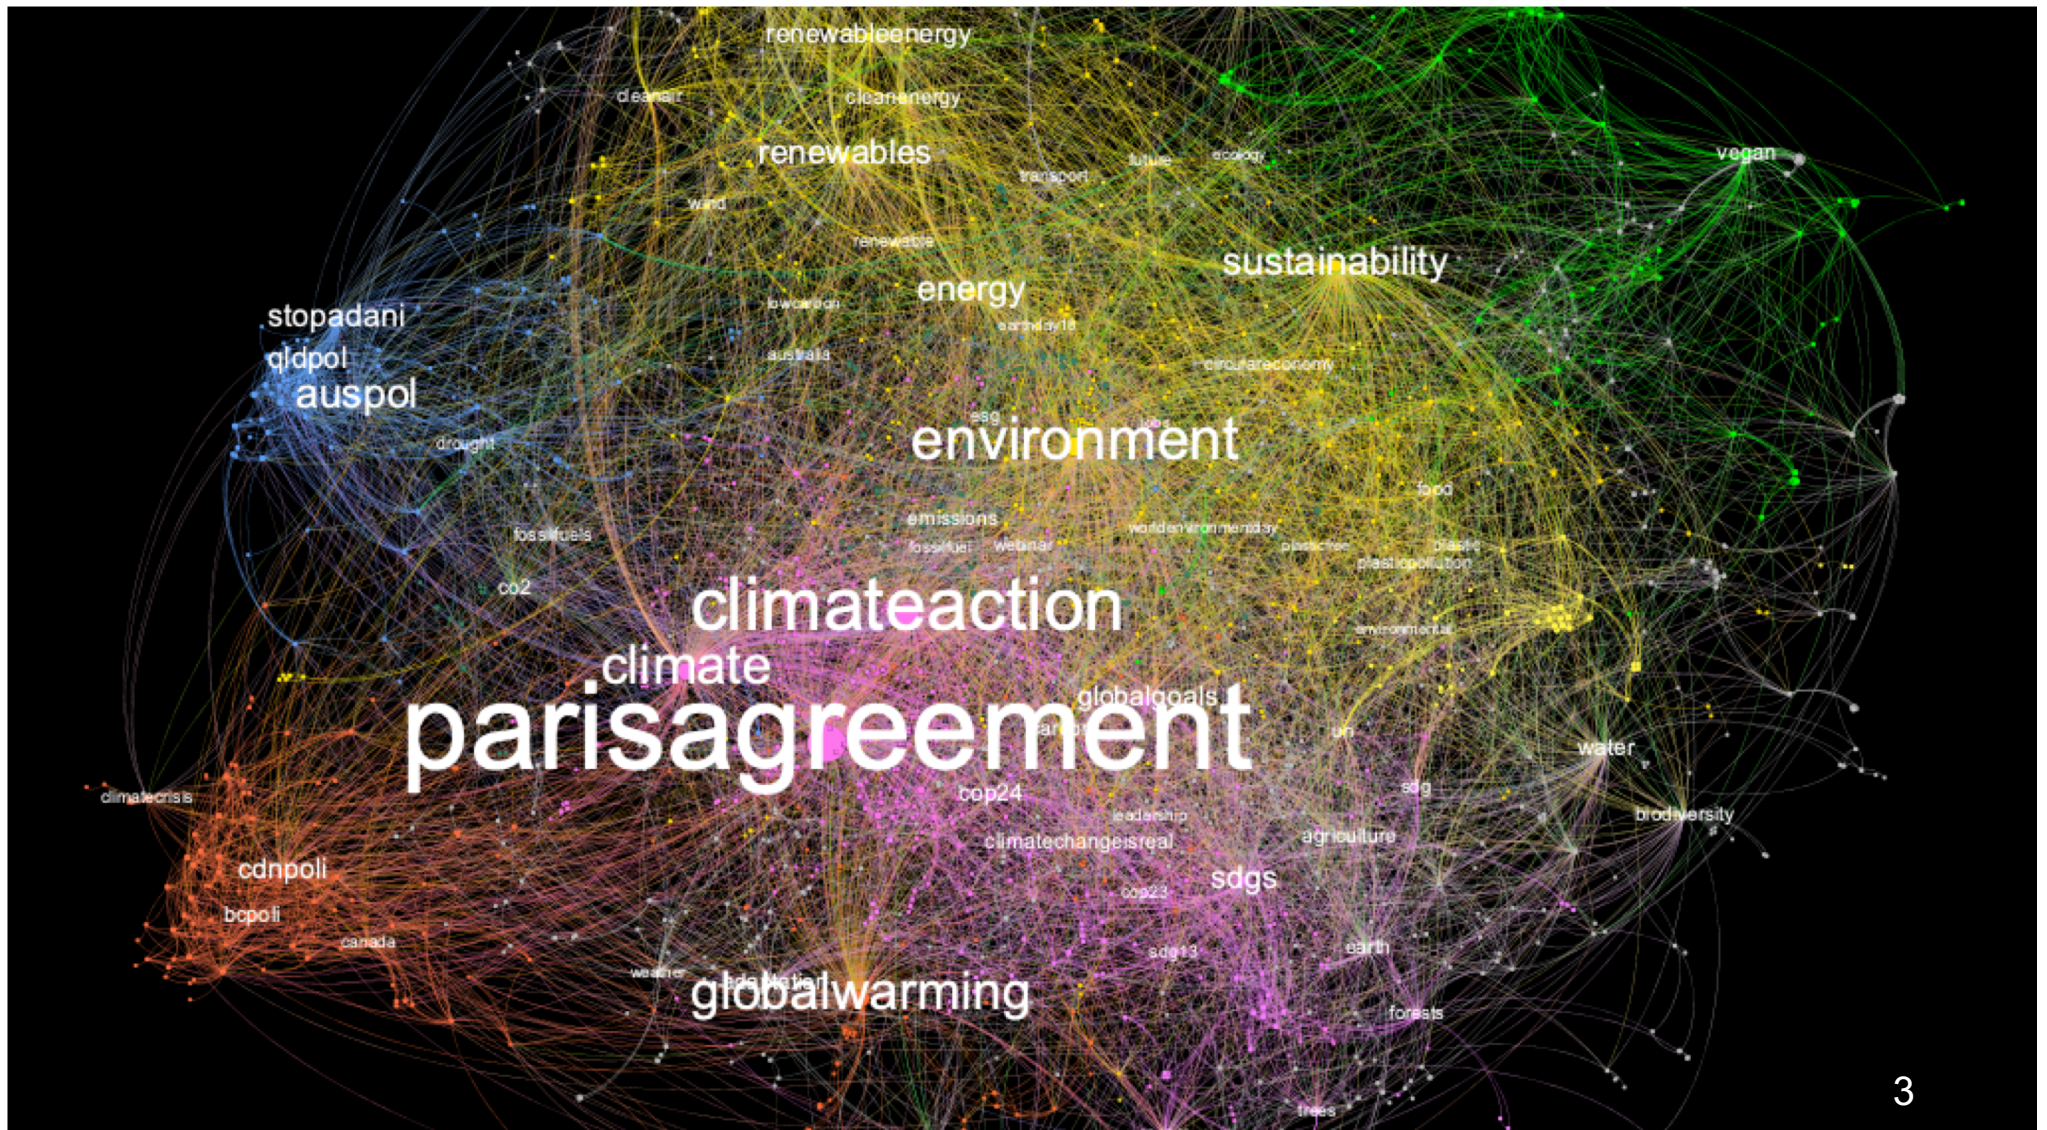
renewableenergy

cleanair

cleanenergy

renewables

transport

future

ecology

vegan

wind

renewable

sustainability

energy

lowcarbon

earthday18

stopadani

qldpol

australia

circulareconomy

auspol

drought

esg

environment

food

emissions

fossilfuels

fossilfuel

webinar

worldenvironmentday

plasticfree

plastic

plasticpollution

co2

climateaction

environmental

climate

globalgoals

parisagreement

un

water

climatecrisis

cop24

sdg

leadership

biodiversity

climatechangeisreal

agriculture

cdnpoli

cop23

sdgs

bcpoli

canada

sdg13

earth

weather

globalwarming

forests

trees

3